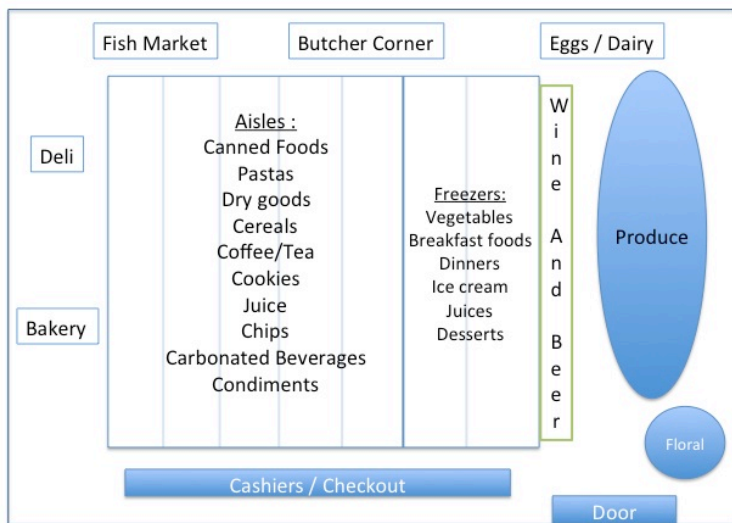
Fish Market

Butcher Corner

Eggs / Dairy

Deli

Aisles :
Canned Foods
Pastas
Dry goods
Cereals
Coffee/Tea
Cookies
Juice
Chips
Carbonated Beverages
Condiments

Freezers:
Vegetables
Breakfast foods
Dinners
Ice cream
Juices
Desserts

W
i
n
e

A
n
d

B
e
e
r

Produce

Bakery

Floral

Cashiers / Checkout

Door